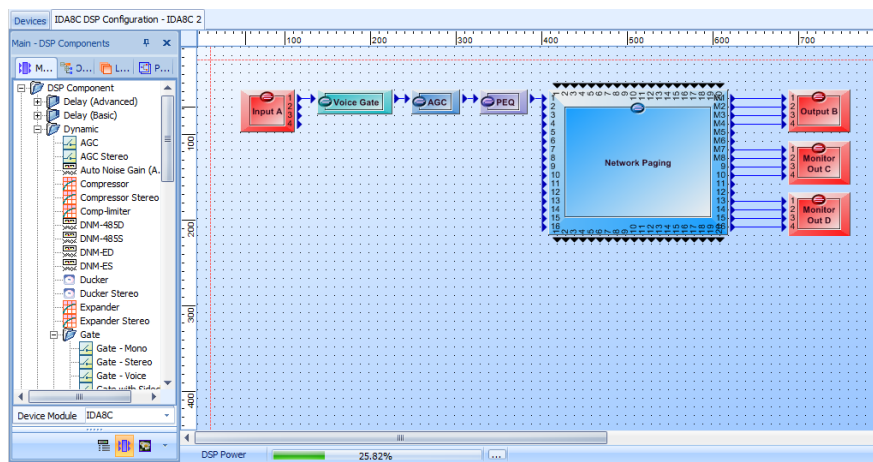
Devices IDA8C DSP Configuration - IDA8C 2

Main - DSP Components

M... O... L... P...

DSP Component
Delay (Advanced)
Delay (Basic)
Dynamic
AGC
AGC Stereo
Auto Noise Gain (A...
Compressor
Compressor Stereo
Comp-limiter
DNM-485D
DNM-485S
DNM-ED
DNM-ES
Ducker
Ducker Stereo
Expander
Expander Stereo
Gate
Gate - Mono
Gate - Stereo
Gate - Voice
Gate with Sides

Device Module IDA8C

100 200 300 400 500 600 700

100
200
300
400

Input A
1 2 3 4

Voice Gate

AGC

PEQ

Network Paging

1 2 3 4 5 6 7 8 9 10 11 12 13 14 15 16

M1 M2 M3 M4 M5 M6 M7 M8 9 10 11 12 13 14 15 16

Output B
1 2 3 4

Monitor Out C
1 2 3 4

Monitor Out D
1 2 3 4

DSP Power 25.82% ...